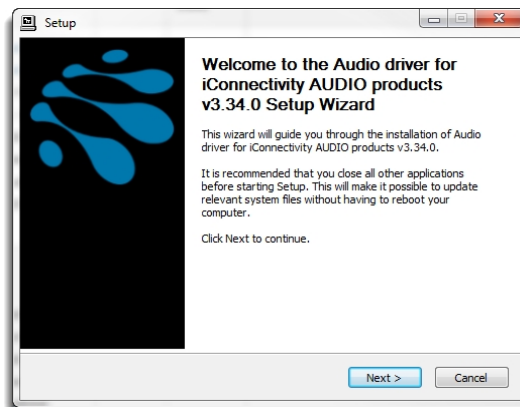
Setup

Welcome to the Audio driver for iConnectivity AUDIO products v3.34.0 Setup Wizard

This wizard will guide you through the installation of Audio driver for iConnectivity AUDIO products v3.34.0.

It is recommended that you close all other applications before starting Setup. This will make it possible to update relevant system files without having to reboot your computer.

Click Next to continue.

Next >
Cancel